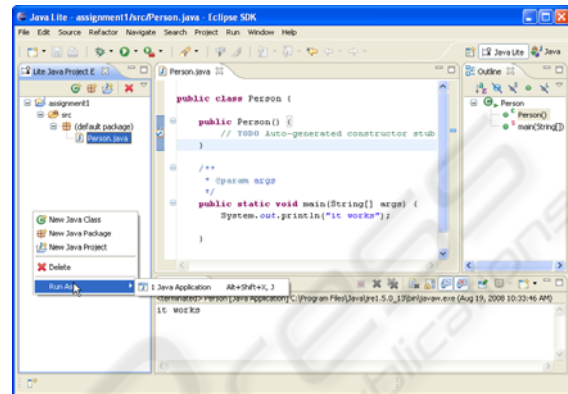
Java Lite - assignment1/src/Person.java - Eclipse SDK

File Edit Source Refactor Navigate Search Project Run Window Help

Java Lite Java

Lite Java Project E

assignment1
src
(default package)
Person.java

Person.java

public class Person {

public Person() {
// TODO Auto-generated constructor stub
}

/**
* @param args
*/
public static void main(String[] args) {
System.out.println("it works");

}

Outline

Person
Person()
main(String[])

New Java Class
New Java Package
New Java Project
Delete
Run As

1 Java Application Alt+Shift+X, J

<terminated> Person [Java Application] C:\Program Files\Java\jre1.5.0_13\bin\javaw.exe (Aug 19, 2008 10:33:46 AM)
it works